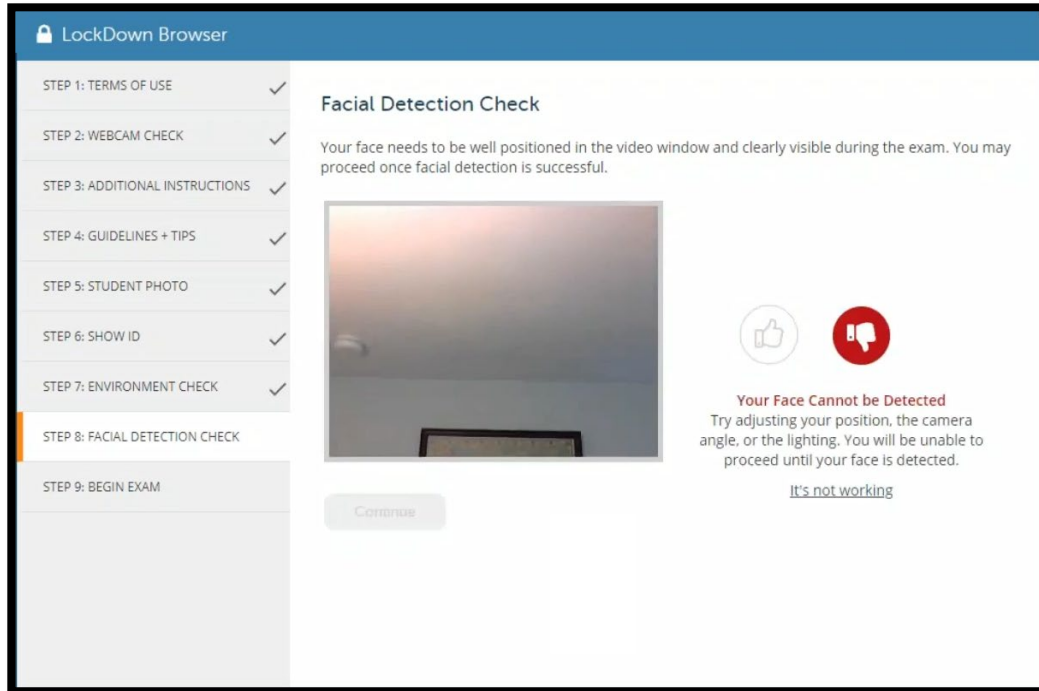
LockDown Browser

STEP 1: TERMS OF USE ✓
STEP 2: WEBCAM CHECK ✓
STEP 3: ADDITIONAL INSTRUCTIONS ✓
STEP 4: GUIDELINES + TIPS ✓
STEP 5: STUDENT PHOTO ✓
STEP 6: SHOW ID ✓
STEP 7: ENVIRONMENT CHECK ✓
STEP 8: FACIAL DETECTION CHECK
STEP 9: BEGIN EXAM

Facial Detection Check

Your face needs to be well positioned in the video window and clearly visible during the exam. You may proceed once facial detection is successful.

Your Face Cannot be Detected
Try adjusting your position, the camera angle, or the lighting. You will be unable to proceed until your face is detected.

It's not working

Continue